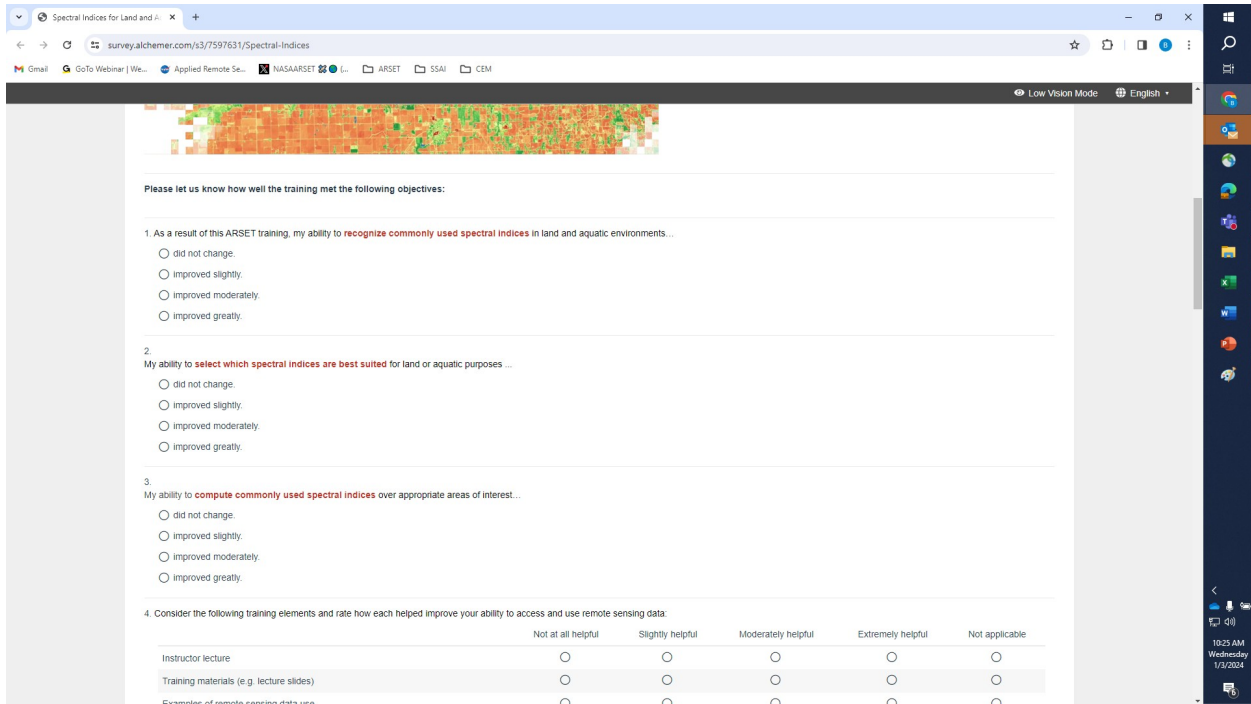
Spectral Indices for Land and A ×  +

survey.alchemer.com/s3/7597631/Spectral-Indices

Gmail  GoTo Webinar | We...  Applied Remote Se...  NASAARSET (...  ARSET  SSAI  CEM

Low Vision Mode  English

Please let us know how well the training met the following objectives:

1. As a result of this ARSET training, my ability to recognize commonly used spectral indices in land and aquatic environments...

did not change.
improved slightly.
improved moderately.
improved greatly.

2.
My ability to select which spectral indices are best suited for land or aquatic purposes ...

did not change.
improved slightly.
improved moderately.
improved greatly.

3.
My ability to compute commonly used spectral indices over appropriate areas of interest...

did not change.
improved slightly.
improved moderately.
improved greatly.

4. Consider the following training elements and rate how each helped improve your ability to access and use remote sensing data:

| | Not at all helpful | Slightly helpful | Moderately helpful | Extremely helpful | Not applicable |
|---|---|---|---|---|---|
| Instructor lecture | ○ | ○ | ○ | ○ | ○ |
| Training materials (e.g. lecture slides) | ○ | ○ | ○ | ○ | ○ |
| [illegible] | ○ | ○ | ○ | ○ | ○ |

10:25 AM
Wednesday
1/3/2024